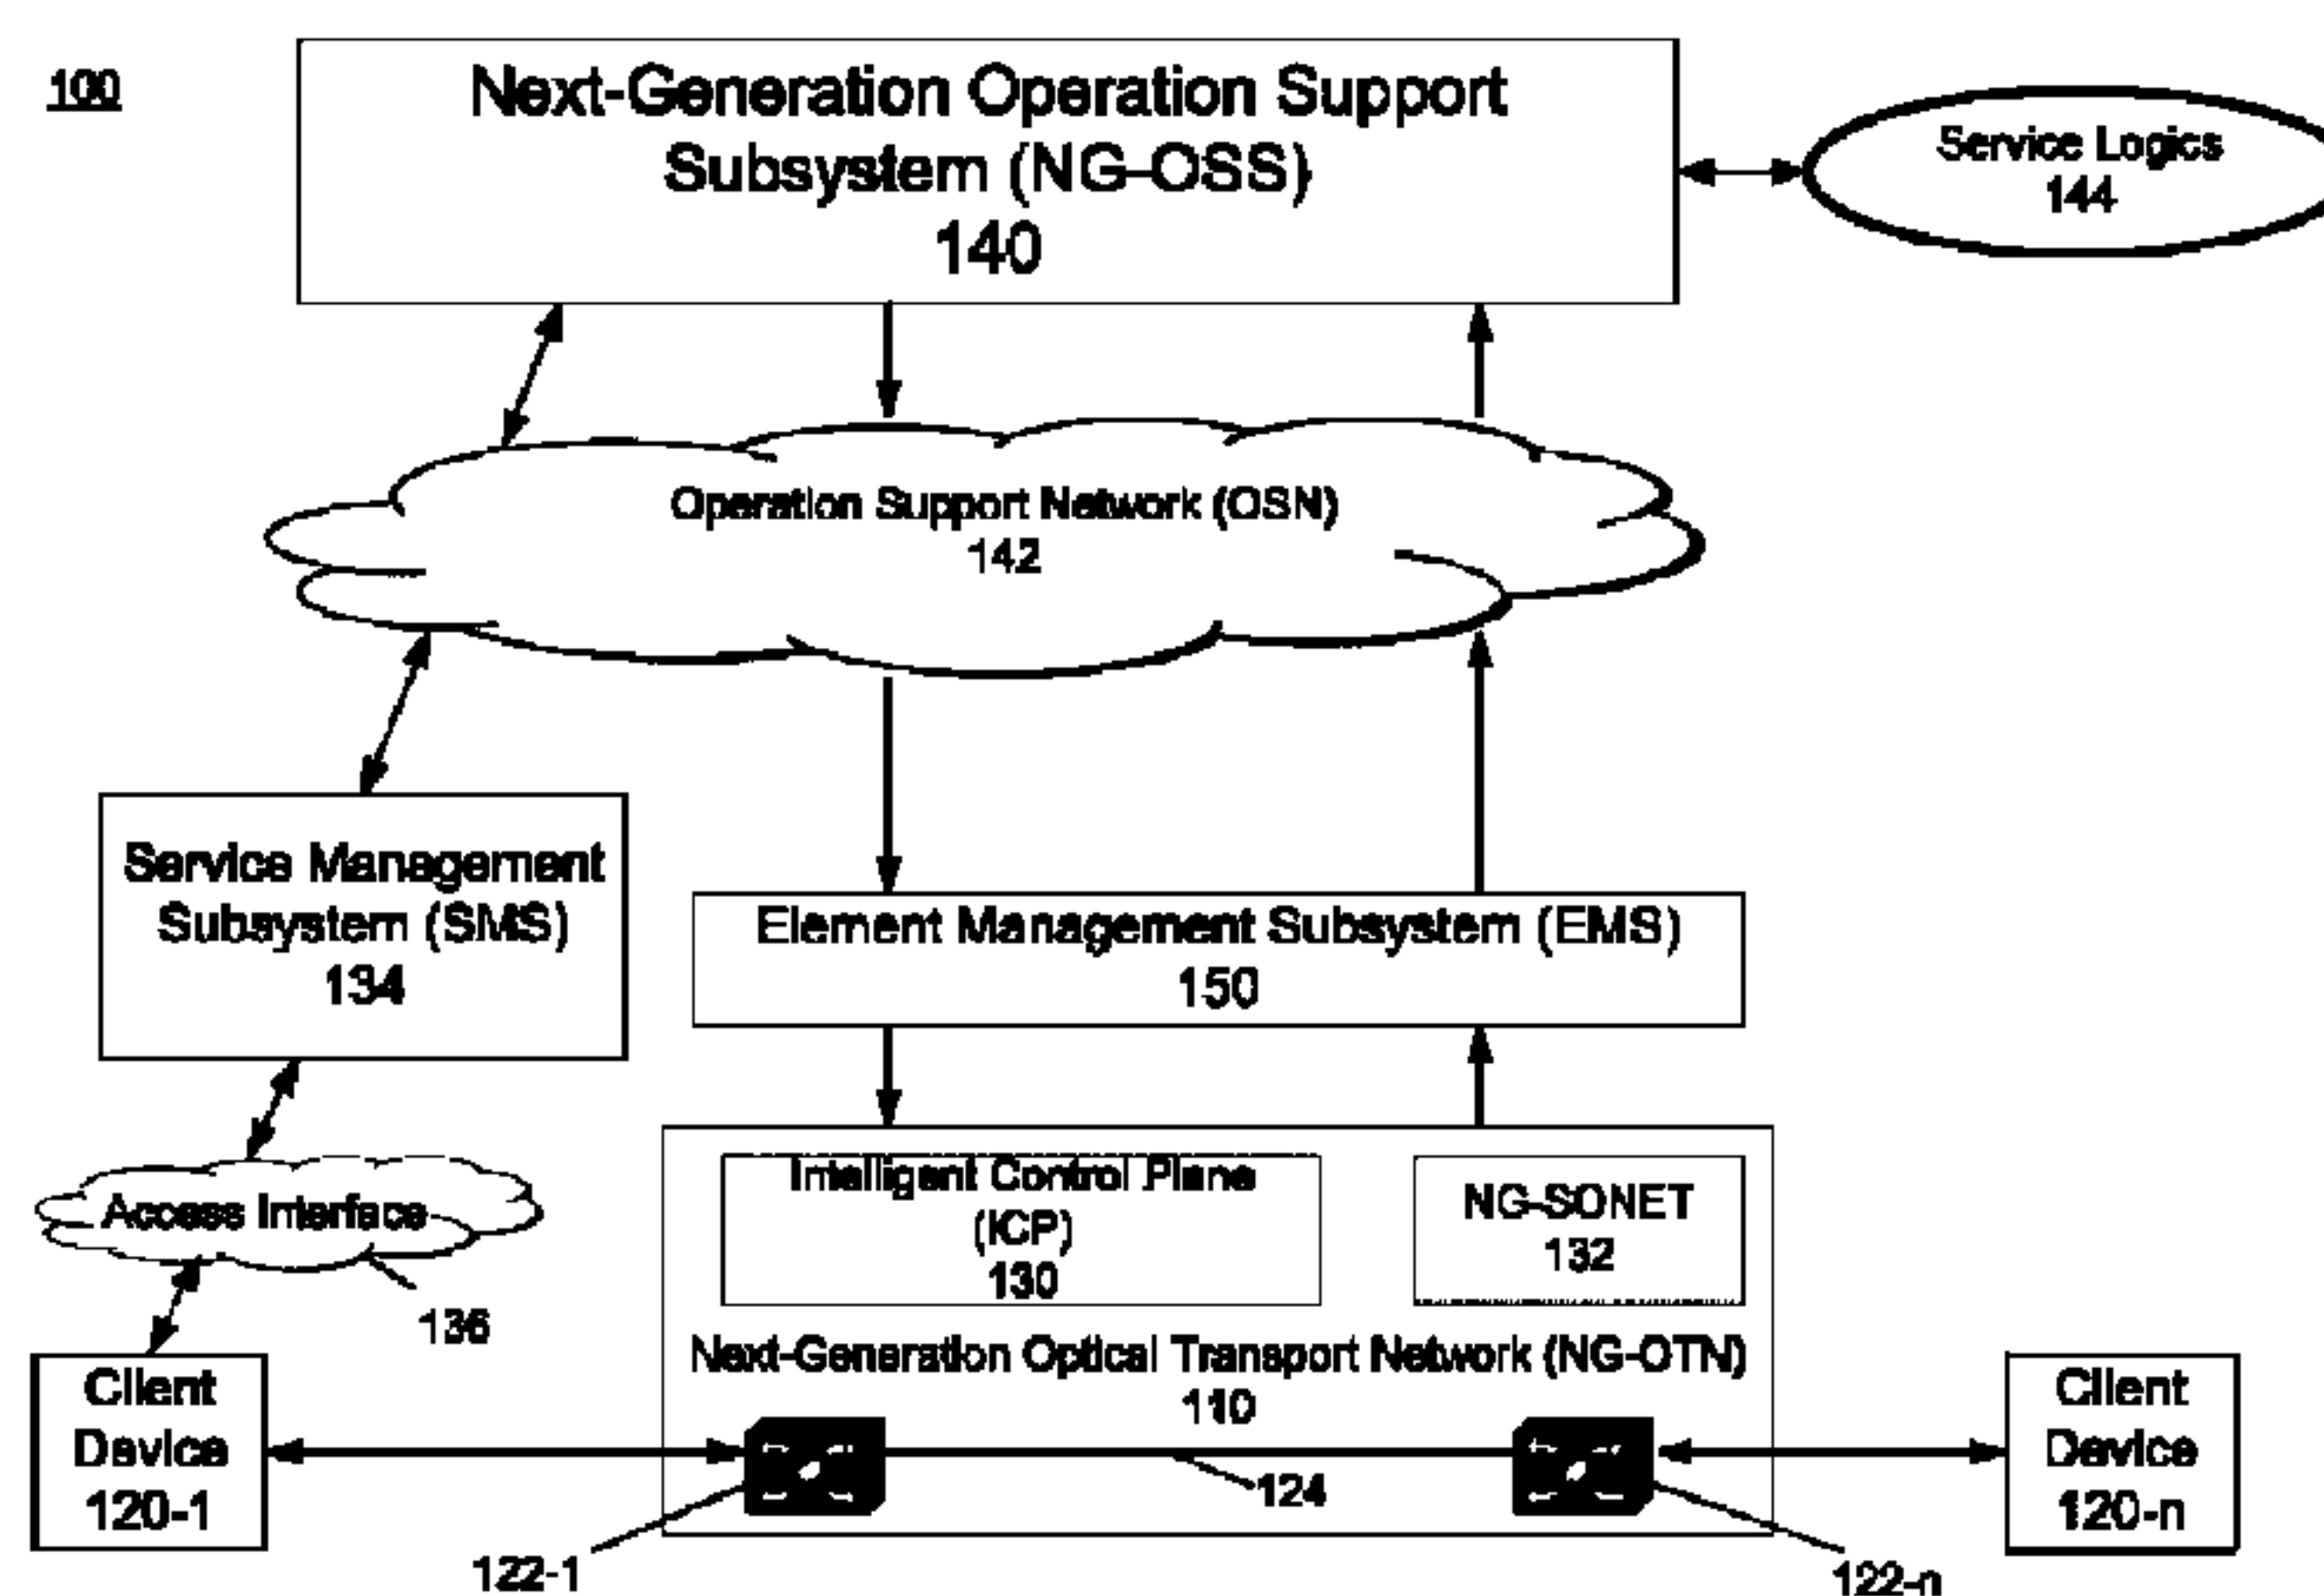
100

Next-Generation Operation Support Subsystem (NG-OSS) 140

Service Logics 144

Operation Support Network (OSN) 142

Service Management Subsystem (SMS) 134

Element Management Subsystem (EMS) 150

Access Interface

136

Intelligent Control Plane (ICP) 130

NG-SONET 132

Next-Generation Optical Transport Network (NG-OTN) 110

Client Device 120-1

Client Device 120-n

124

122-1

122-n